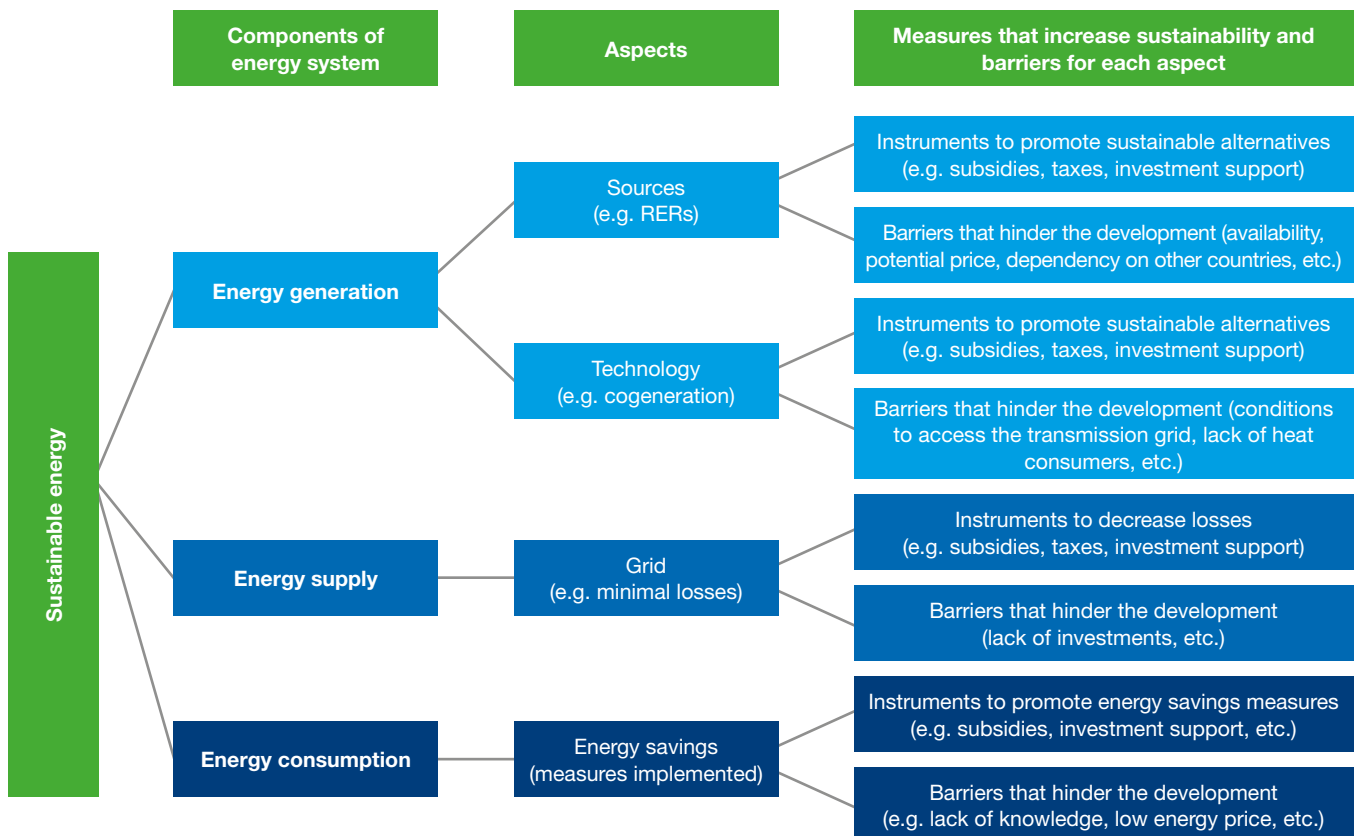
Components of energy system

Aspects

Measures that increase sustainability and barriers for each aspect

Sustainable energy

Energy generation

Sources
(e.g. RERs)

Instruments to promote sustainable alternatives (e.g. subsidies, taxes, investment support)

Barriers that hinder the development (availability, potential price, dependency on other countries, etc.)

Technology
(e.g. cogeneration)

Instruments to promote sustainable alternatives (e.g. subsidies, taxes, investment support)

Barriers that hinder the development (conditions to access the transmission grid, lack of heat consumers, etc.)

Energy supply

Grid
(e.g. minimal losses)

Instruments to decrease losses (e.g. subsidies, taxes, investment support)

Barriers that hinder the development (lack of investments, etc.)

Energy consumption

Energy savings
(measures implemented)

Instruments to promote energy savings measures (e.g. subsidies, investment support, etc.)

Barriers that hinder the development (e.g. lack of knowledge, low energy price, etc.)